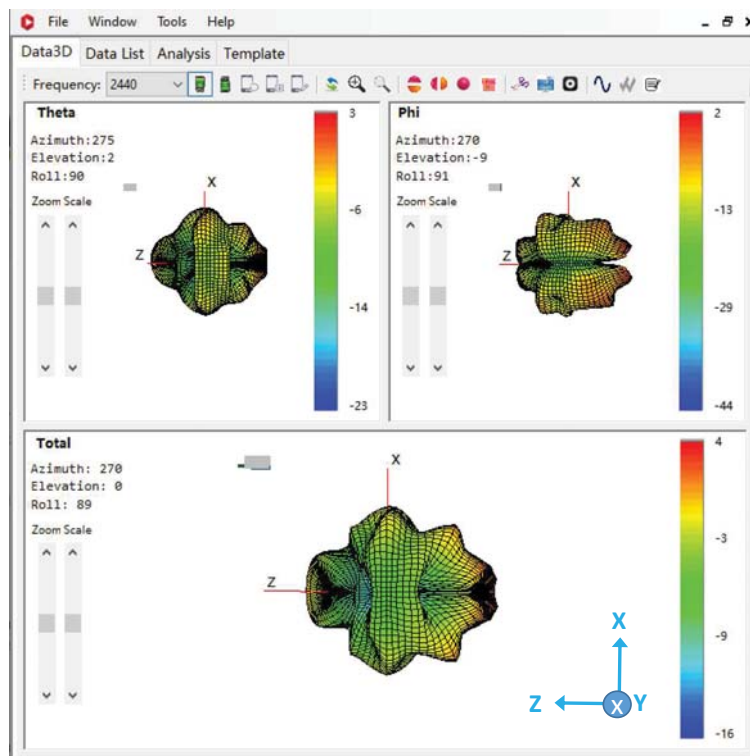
File Window Tools Help

Data3D Data List Analysis Template

Frequency: 2440

Theta
Azimuth:275
Elevation:2
Roll:90
Zoom Scale
X
Z
3
-6
-14
-23

Phi
Azimuth:270
Elevation:-9
Roll:91
Zoom Scale
X
Z
2
-13
-29
-44

Total
Azimuth: 270
Elevation: 0
Roll: 89
Zoom Scale
X
Z
4
-3
-9
-16

X
Z
X
Y